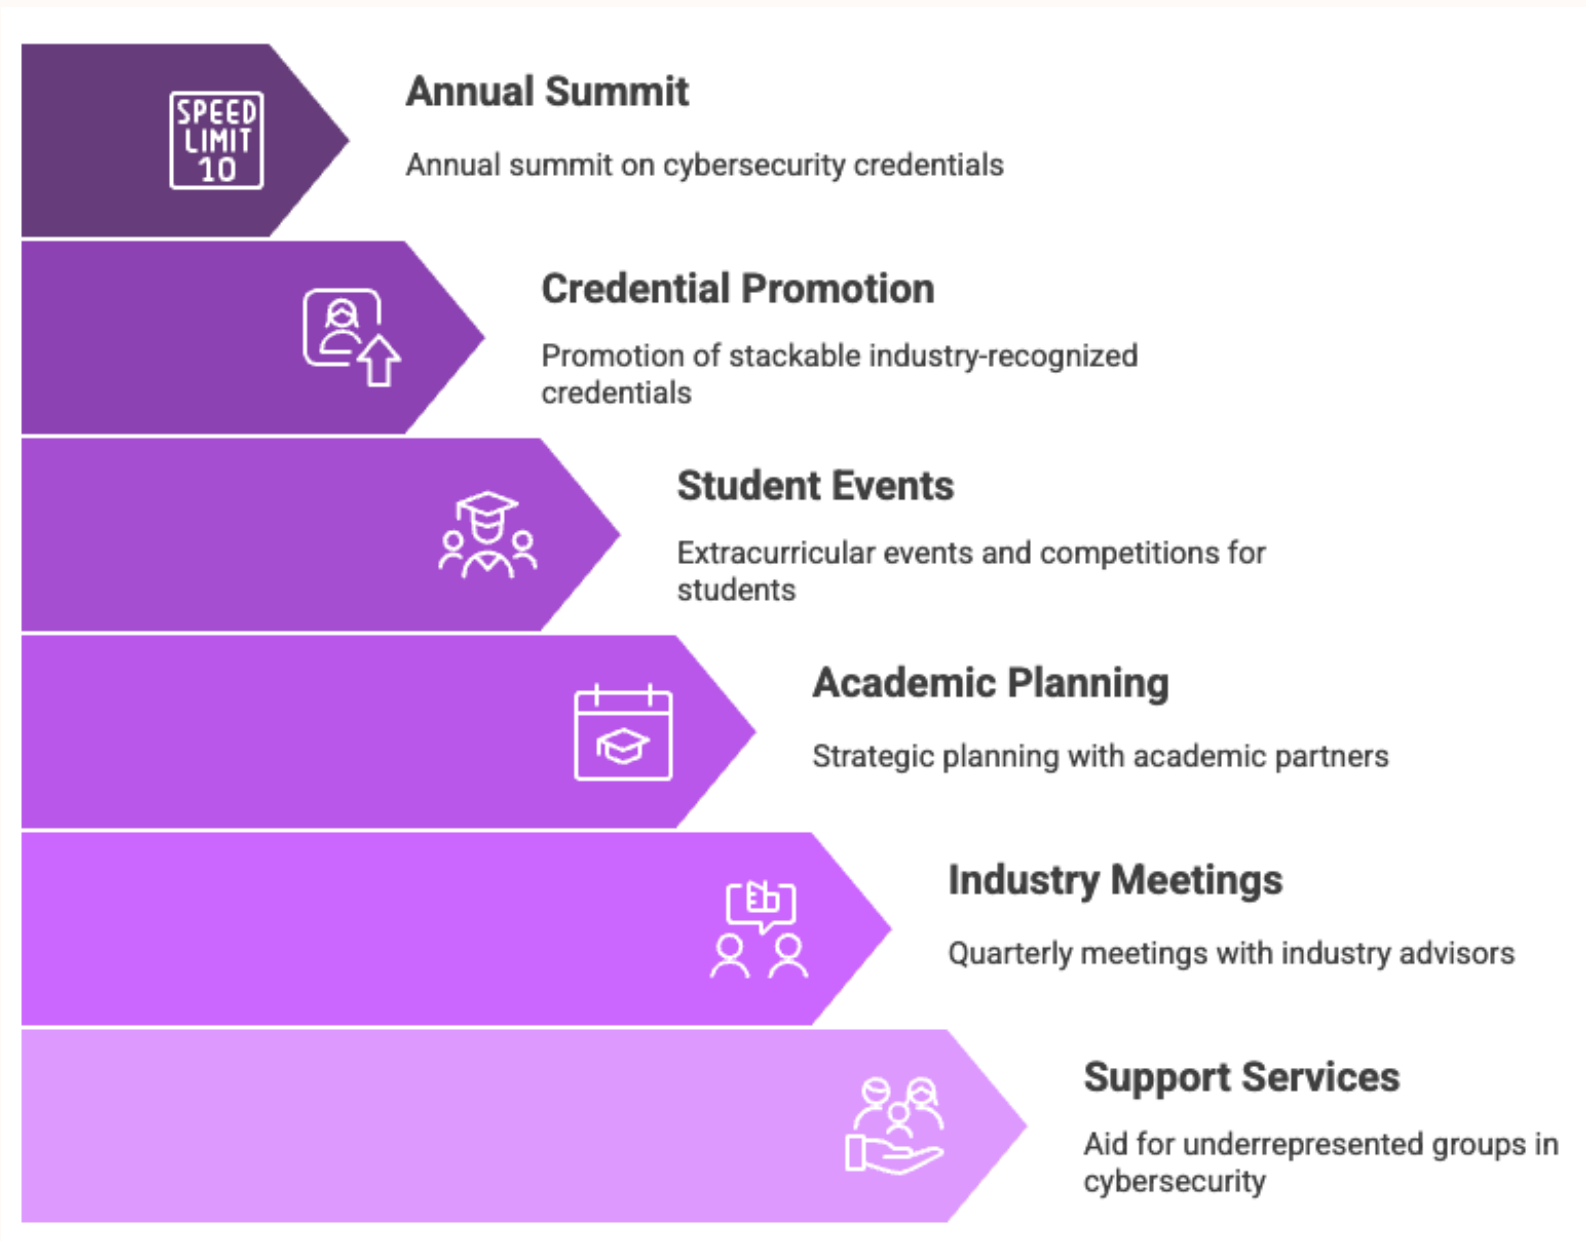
SPEED LIMIT 10

Annual Summit

Annual summit on cybersecurity credentials

Credential Promotion

Promotion of stackable industry-recognized credentials

Student Events

Extracurricular events and competitions for students

Academic Planning

Strategic planning with academic partners

Industry Meetings

Quarterly meetings with industry advisors

Support Services

Aid for underrepresented groups in cybersecurity